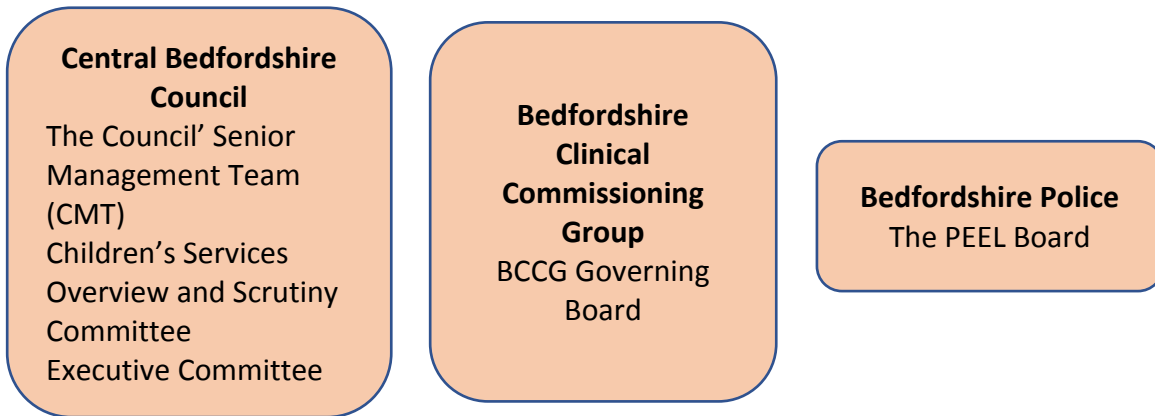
**Central Bedfordshire Council**
The Council’ Senior Management Team (CMT)
Children’s Services Overview and Scrutiny Committee
Executive Committee

**Bedfordshire Clinical Commissioning Group**
BCCG Governing Board

**Bedfordshire Police**
The PEEL Board